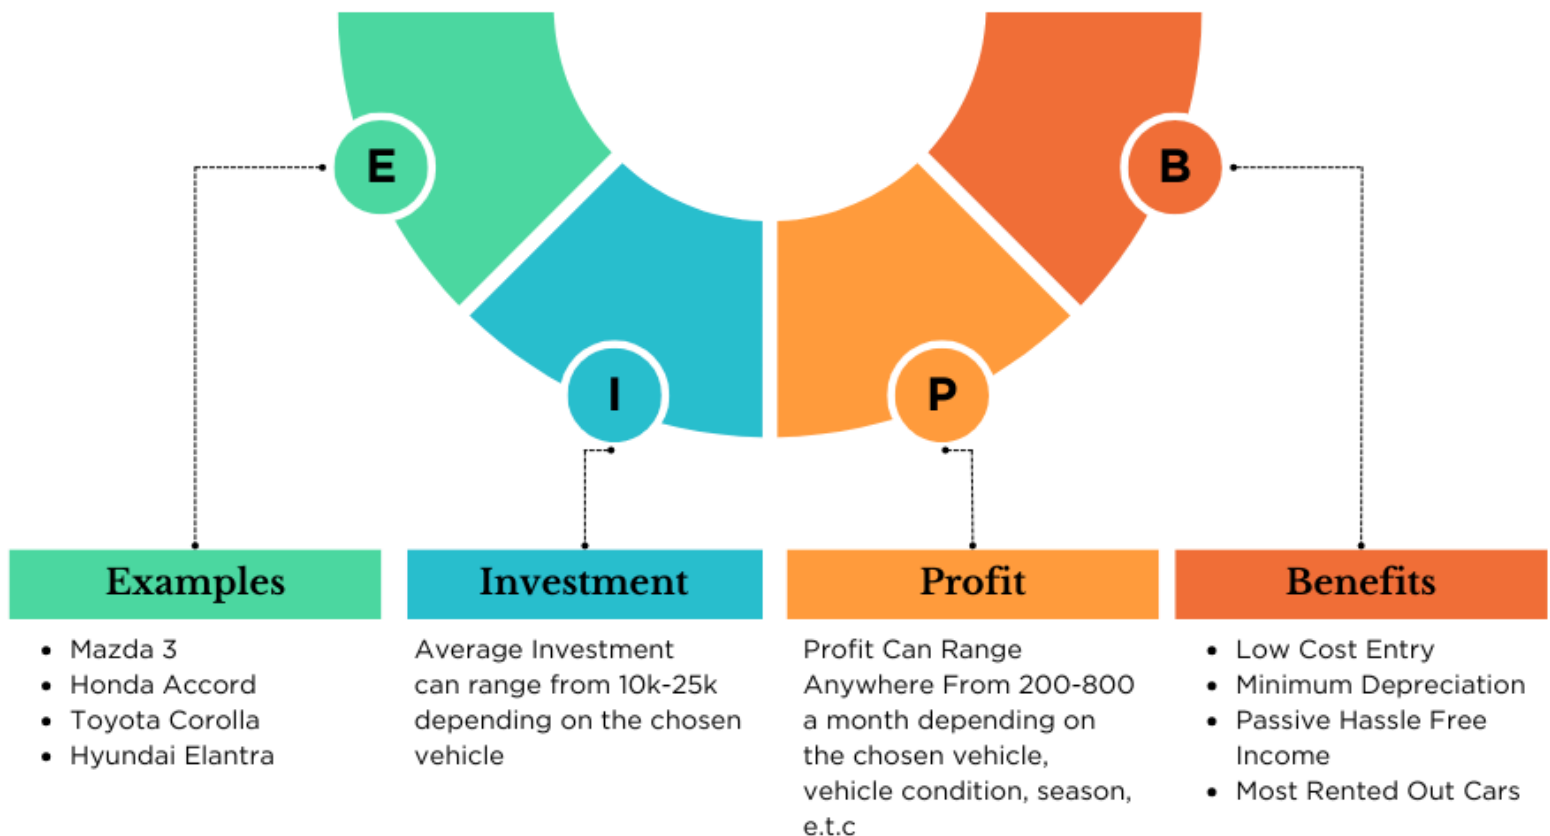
E

I

P

B

Examples

- Mazda 3
- Honda Accord
- Toyota Corolla
- Hyundai Elantra

Investment

Average Investment can range from 10k-25k depending on the chosen vehicle

Profit

Profit Can Range Anywhere From 200-800 a month depending on the chosen vehicle, vehicle condition, season, e.t.c

Benefits

- Low Cost Entry
- Minimum Depreciation
- Passive Hassle Free Income
- Most Rented Out Cars